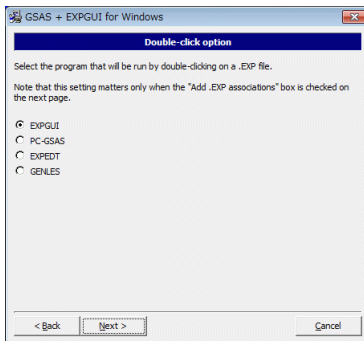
GSAS + EXPGUI for Windows

Double-click option

Select the program that will be run by double-clicking on a .EXP file.

Note that this setting matters only when the "Add .EXP associations" box is checked on the next page.

EXPGUI
PC-GSAS
EXPEDT
GENLES

< Back
Next >
Cancel